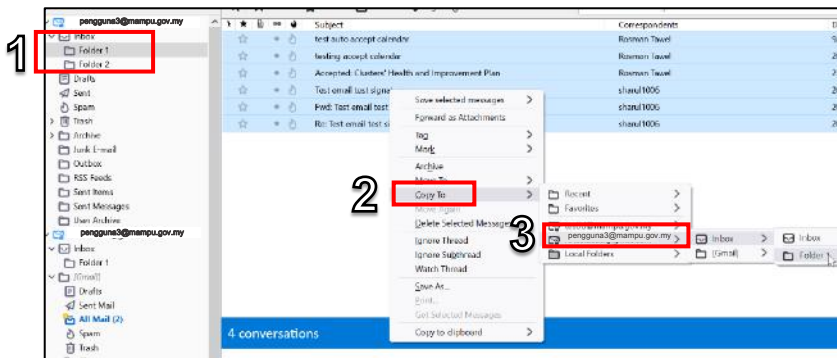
pengguna3@mampu.gov.my
1
Inbox
Folder 1
Folder 2
Drafts
Sent
Spam
Trash
Archive
Junk E-mail
Outbox
RSS Feeds
Sent Items
Sent Messages
User Archive
pengguna3@mampu.gov.my
Inbox
Folder 1
[Gmail]
Drafts
Sent Mail
All Mail (2)
Spam
Trash

| Subject | Correspondents |
|---|---|
| test auto accept calendar | Rosmon Tawel |
| testing accept calendar | Rosmon Tawel |
| Accepted: Clusters' Health and Improvement Plan | Rosmon Tawel |
| Test email test signat | shanul1006 |
| Fwd: Test email test | shanul1006 |
| Re: Test email test si | shanul1006 |

Save selected messages
Forward as Attachments
Tag
Mark
Archive
Move To
2
Copy To
Move Again
Delete Selected Messages
Ignore Thread
Ignore Subthread
Watch Thread
Save As...
Print...
Get Selected Messages
Copy to clipboard

Recent
Favorites
3
pengguna3@mampu.gov.my
Local Folders

Inbox
[Gmail]

Inbox
Folder 1

4 conversations